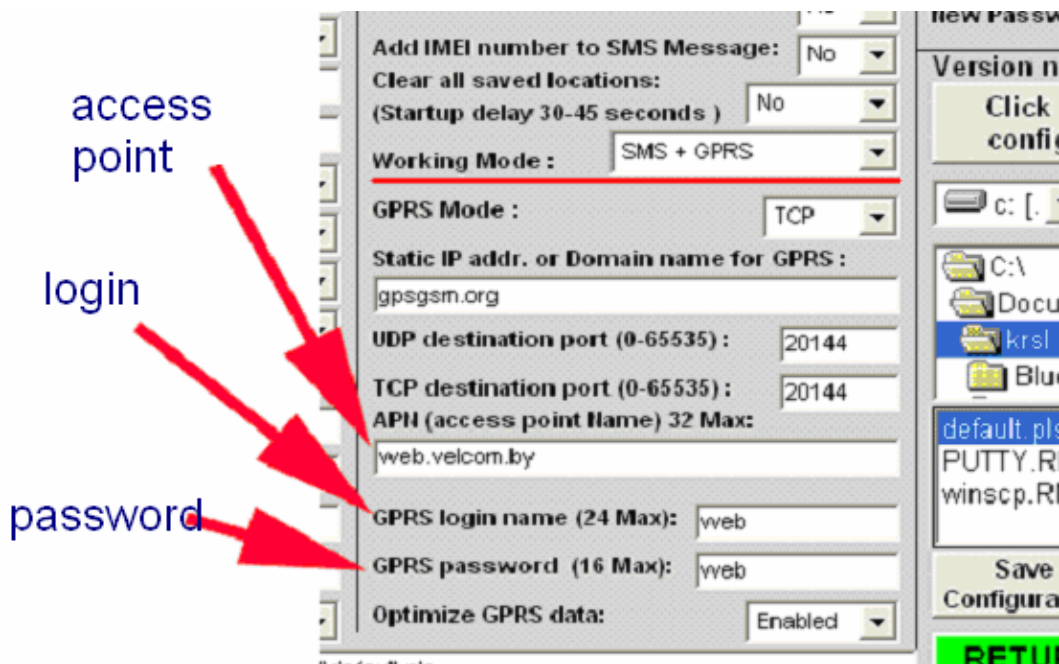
access point

login

password

Add IMEI number to SMS Message: No

Clear all saved locations: (Startup delay 30-45 seconds ) No

Working Mode : SMS + GPRS

GPRS Mode : TCP

Static IP addr. or Domain name for GPRS :

gpsgsm.org

UDP destination port (0-65535) : 20144

TCP destination port (0-65535) : 20144

APN (access point Name) 32 Max:

web.velcom.by

GPRS login name (24 Max): web

GPRS password (16 Max): web

Optimize GPRS data: Enabled

new Passw

Version n

Click confi

c: [.

C:\

Docu

krsl

Blu

default.pl

PUTTY.R

winscp.R

Save Configura

RETU